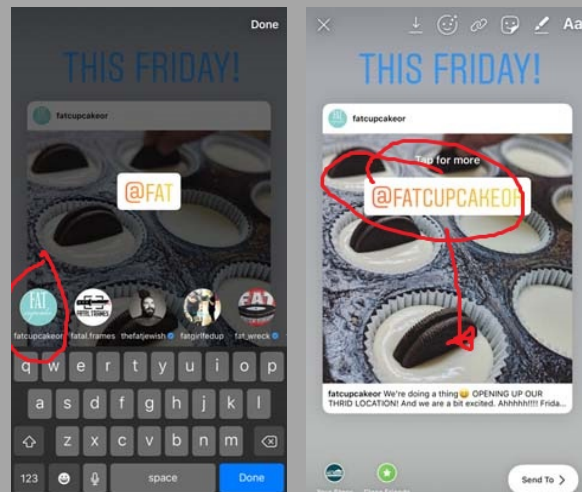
Done

THIS FRIDAY!

fatcupcakeor

@FAT

FAT

fatcupcakeor fatal.frames thefatjewish fatgirlfedup fat_wreck

q w e r t y u i o p
a s d f g h j k l
z x c v b n m
123 space Done

Aa

THIS FRIDAY!

fatcupcakeor

Tap for more

@FATCUPCAKEOR

fatcupcakeor We're doing a thing OPENING UP OUR THRID LOCATION! And we are a bit excited. Ahhhhh!!!! Frida...

Send To